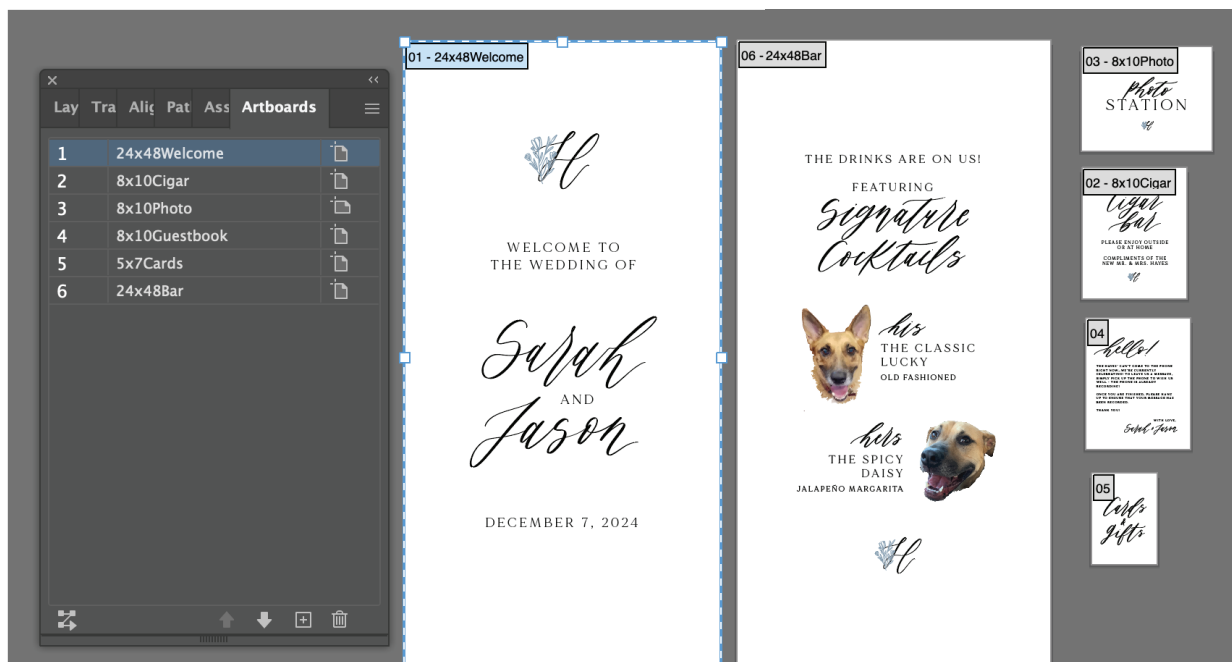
Lay Tra Alig Pat Ass Artboards

| 1 | 24x48Welcome |
|---|---|
| 2 | 8x10Cigar |
| 3 | 8x10Photo |
| 4 | 8x10Guestbook |
| 5 | 5x7Cards |
| 6 | 24x48Bar |

01 - 24x48Welcome

H

WELCOME TO THE WEDDING OF

Sarah AND Jason

DECEMBER 7, 2024

06 - 24x48Bar

THE DRINKS ARE ON US!

FEATURING

Signature Cocktails

his THE CLASSIC LUCKY OLD FASHIONED

hers THE SPICY DAISY JALAPEÑO MARGARITA

H

03 - 8x10Photo

Photo STATION

H

02 - 8x10Cigar

Cigar Bar

PLEASE ENJOY OUTSIDE OR AT HOME

COMPLIMENTS OF THE NEW MR. & MRS. HAYES

H

04

hello!

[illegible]

WITH LOVE, Sarah + Jason

05

cards & gifts